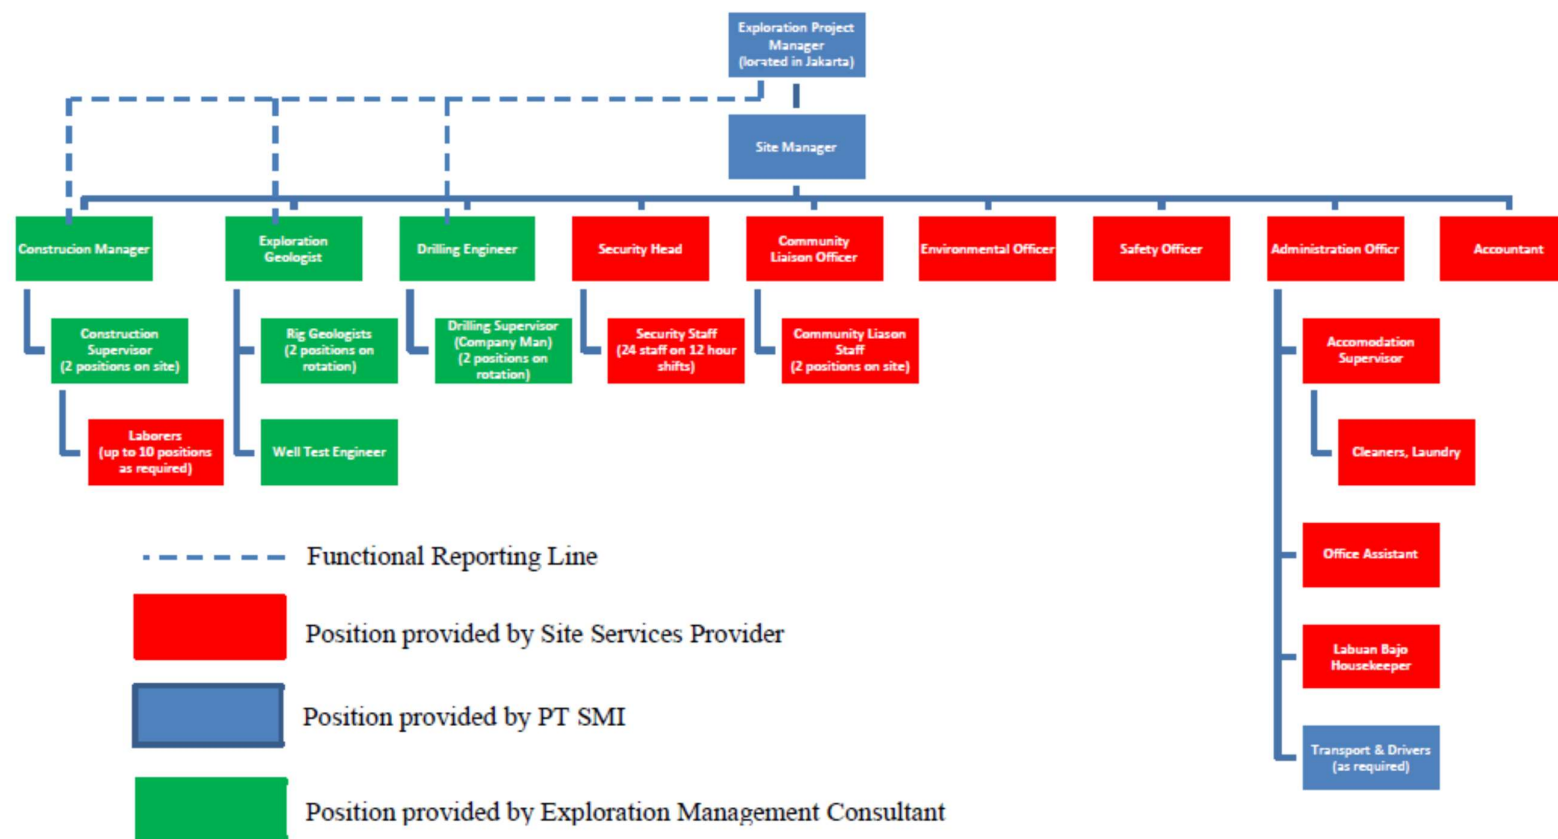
Exploration Project Manager (located in Jakarta)

Site Manager

Construcion Manager

Exploration Geologist

Drilling Engineer

Security Head

Community Liaison Officer

Environmental Officer

Safety Officer

Administration Officr

Accountant

Construction Supervisor (2 positions on site)

Laborers (up to 10 positions as required)

Rig Geologists (2 positions on rotation)

Well Test Engineer

Drilling Supervisor (Company Man) (2 positions on rotation)

Security Staff (24 staff on 12 hour shifts)

Community Liason Staff (2 positions on site)

Accomodation Supervisor

Cleaners, Laundry

Office Assistant

Labuan Bajo Housekeeper

Transport & Drivers (as required)

Functional Reporting Line

Position provided by Site Services Provider

Position provided by PT SMI

Position provided by Exploration Management Consultant